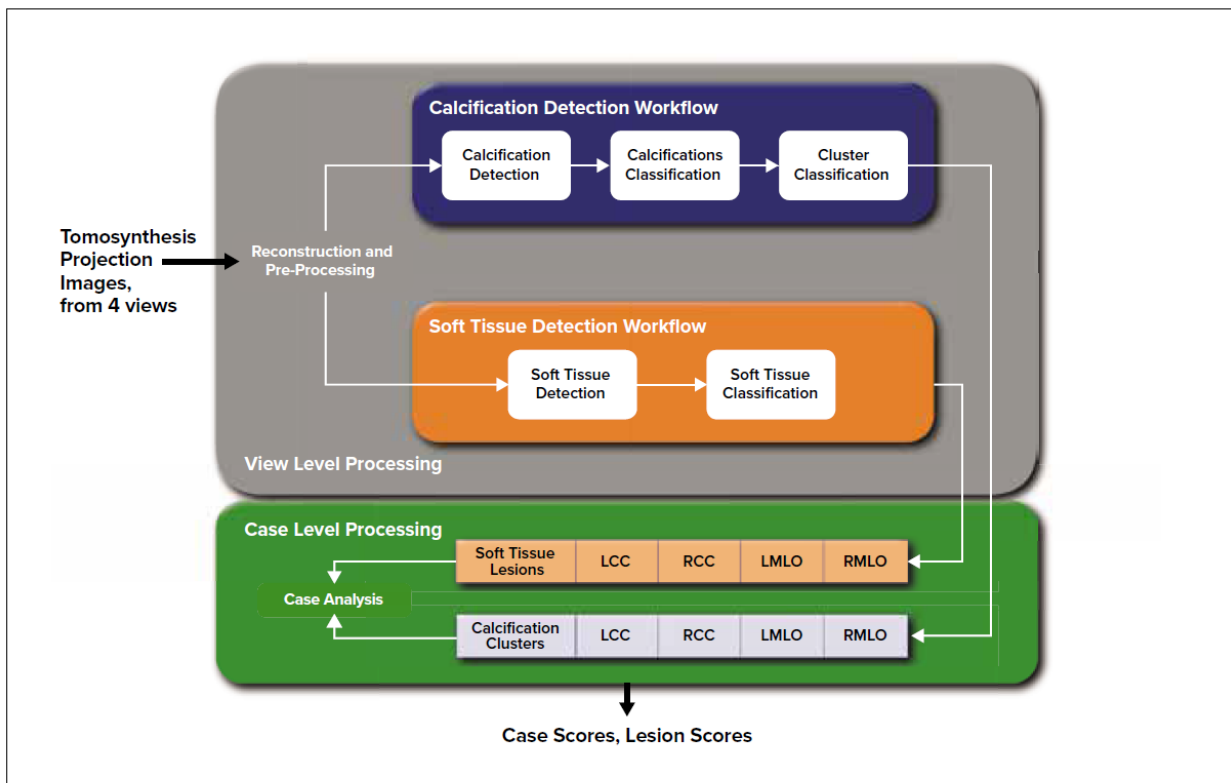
Calcification Detection Workflow

Calcification Detection

Calcifications Classification

Cluster Classification

Tomosynthesis Projection Images, from 4 views

Reconstruction and Pre-Processing

Soft Tissue Detection Workflow

Soft Tissue Detection

Soft Tissue Classification

View Level Processing

Case Level Processing

| Soft Tissue Lesions | LCC | RCC | LMLO | RMLO |
|---|---|---|---|---|

Case Analysis

| Calcification Clusters | LCC | RCC | LMLO | RMLO |
|---|---|---|---|---|

Case Scores, Lesion Scores